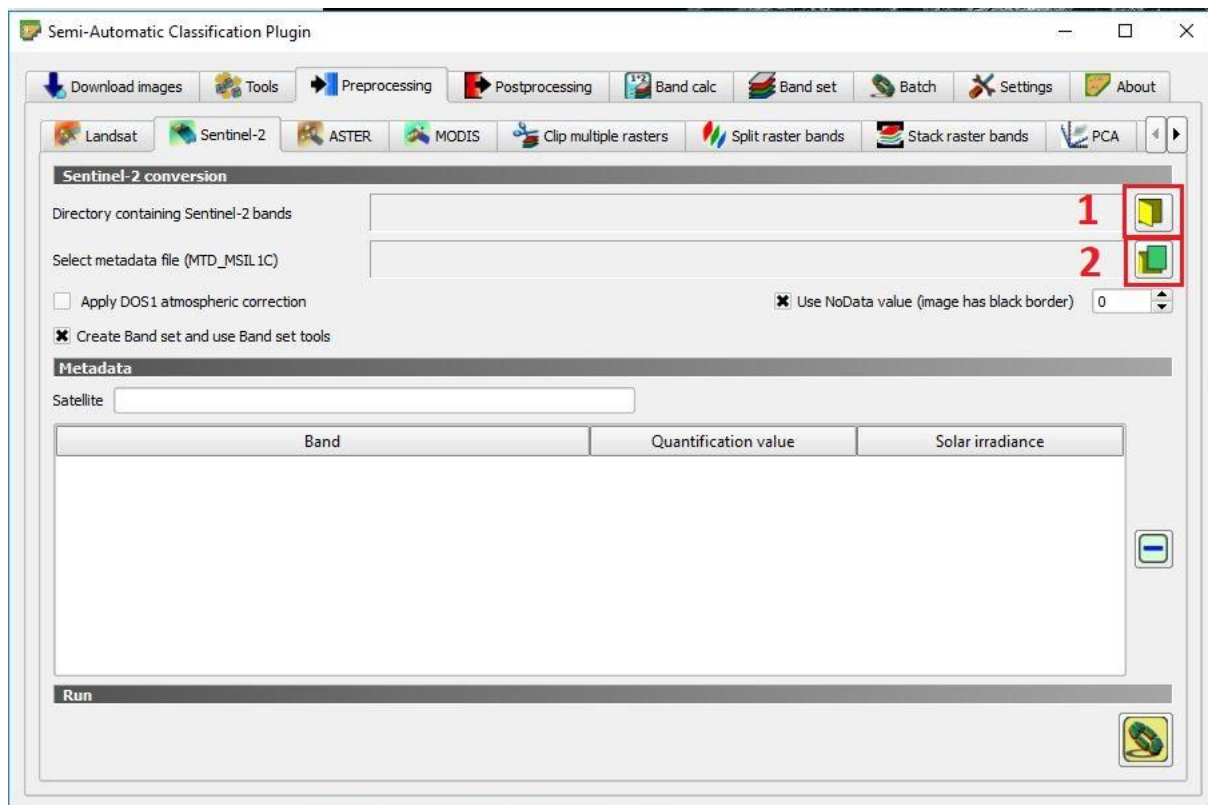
Semi-Automatic Classification Plugin

Download images | Tools | Preprocessing | Postprocessing | Band calc | Band set | Batch | Settings | About

Landsat | Sentinel-2 | ASTER | MODIS | Clip multiple rasters | Split raster bands | Stack raster bands | PCA

Sentinel-2 conversion

Directory containing Sentinel-2 bands

1

Select metadata file (MTD_MSIL1C)

2

Apply DOS1 atmospheric correction

Use NoData value (image has black border) 0

Create Band set and use Band set tools

Metadata

Satellite

| Band | Quantification value | Solar irradiance |
|---|---|---|

Run